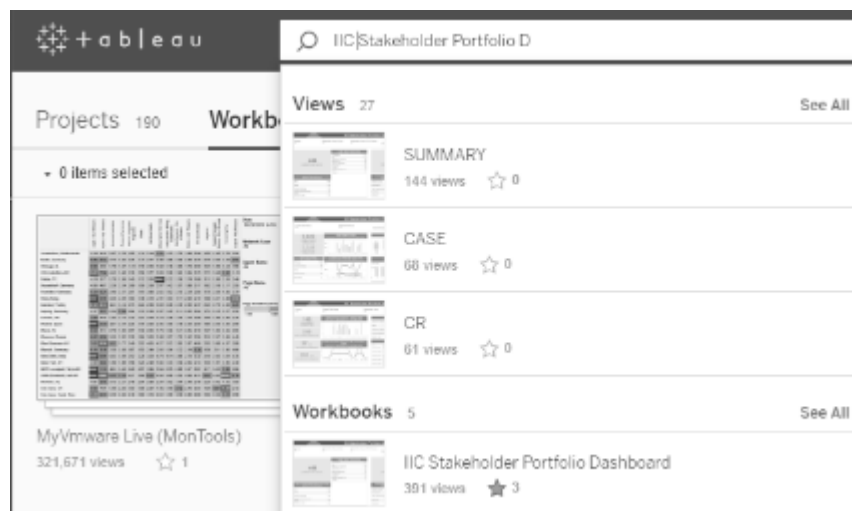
+ a b | e a u

IIC Stakeholder Portfolio D

Projects 190

Workb

0 items selected

MyVmware Live (MonTools)
321,671 views 1

Views 27

See All

SUMMARY
144 views 0

CASE
68 views 0

CR
61 views 0

Workbooks 5

See All

IIC Stakeholder Portfolio Dashboard
391 views 3